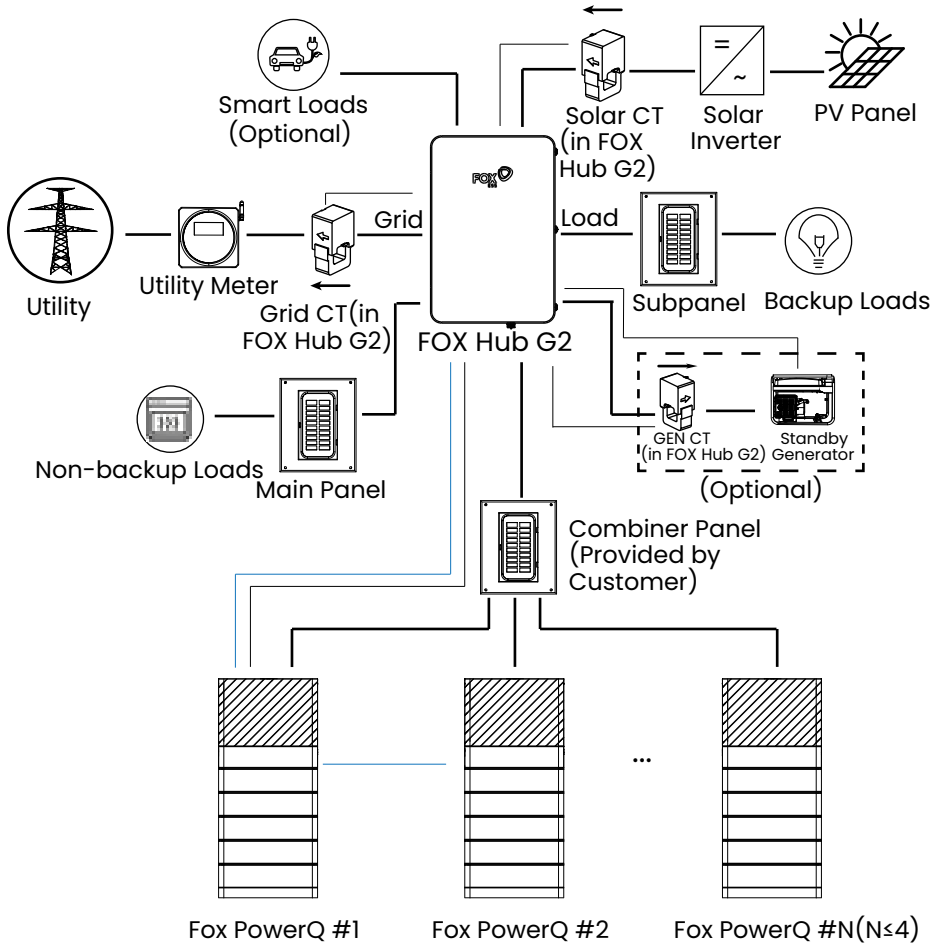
Smart Loads (Optional)

Solar CT (in FOX Hub G2)

Solar Inverter

PV Panel

FOX ESS

Grid

Load

Utility

Utility Meter

Grid CT(in FOX Hub G2)

FOX Hub G2

Subpanel

Backup Loads

Non-backup Loads

Main Panel

GEN CT (in FOX Hub G2)

Standby Generator

(Optional)

Combiner Panel (Provided by Customer)

...

Fox PowerQ #1

Fox PowerQ #2

Fox PowerQ #N(N≤4)